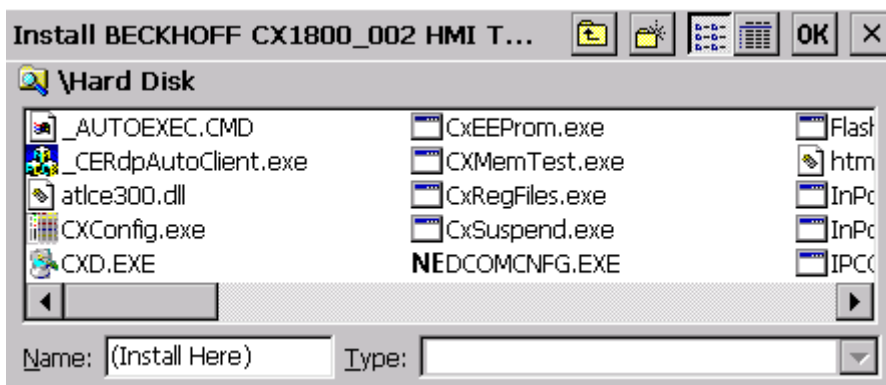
Install BECKHOFF CX1800_002 HMI T...

OK ×

\Hard Disk

_AUTOEXEC.CMD
_CERdpAutoClient.exe
atlce300.dll
CXConfig.exe
CXD.EXE

CxEEProm.exe
CXMemTest.exe
CxRegFiles.exe
CxSuspend.exe
NEDCOMCNFG.EXE

Flash
htm
InPc
InPc
IPC(

Name: (Install Here)

Type: